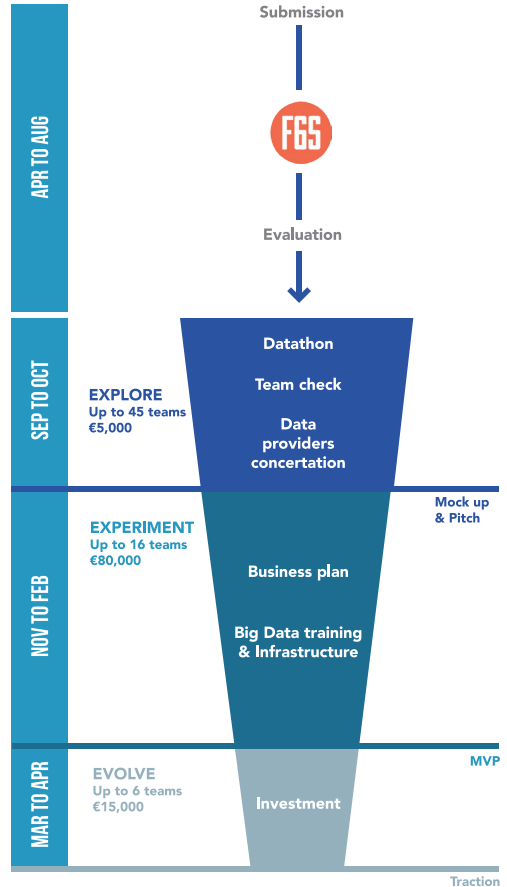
APR TO AUG

Submission

F6S

Evaluation

SEP TO OCT

EXPLORE
Up to 45 teams
€5,000

Datathon

Team check

Data providers concertation

Mock up & Pitch

NOV TO FEB

EXPERIMENT
Up to 16 teams
€80,000

Business plan

Big Data training & Infrastructure

MVP

MAR TO APR

EVOLVE
Up to 6 teams
€15,000

Investment

Traction